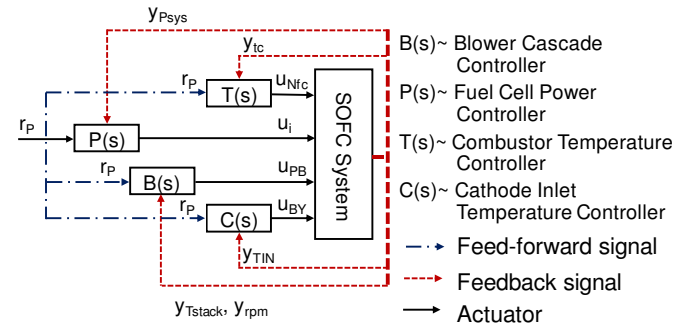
$y_{Psys}$

$y_{tc}$

$r_P$

T(s)

$u_{Nfc}$

$r_P$

P(s)

$u_i$

$r_P$

B(s)

$u_{PB}$

$r_P$

C(s)

$u_{BY}$

SOFC System

$y_{TIN}$

$y_{Tstack}$, $y_{rpm}$

B(s)~ Blower Cascade Controller

P(s)~ Fuel Cell Power Controller

T(s)~ Combustor Temperature Controller

C(s)~ Cathode Inlet Temperature Controller

Feed-forward signal

Feedback signal

Actuator